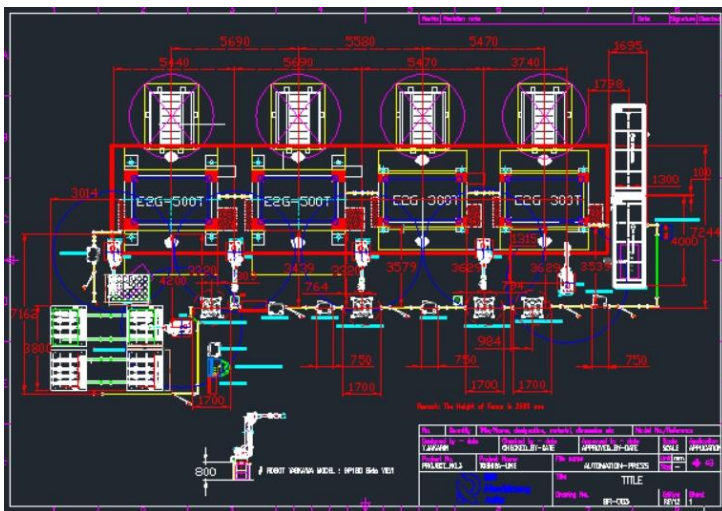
Marks Revision note Date Signature Checked

5690 5580 5470

5440 5690 5470 3740

1695

1798

E2G-500T E2G-500T E2G-300T E2G-300T

3014

1300

100

7244

4000

1319

3020 3429 3020 3579 3629 3629 3539

4200

764

794

7162

3800

750 750 750

984

1700 1700 1700

1700

Remark: The height of fence is 2000 mm

800

# ROBOT YASKAWA MODEL : EP160 Side YES

No. Quantity Title/Name, designation, material, dimension etc Model No./Reference

Designed by - date Checked by - date Approved by - date Scale Application
Y.ANGAM CHECKED_BY-DATE APPROVED_BY-DATE

Project No. Project Name File name
PROJECT_NO.1 TANDEM-LINE AUTOMATION-PRESS

Title
TITLE

Drawing No. Edition Sheet
BP-003 1

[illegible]